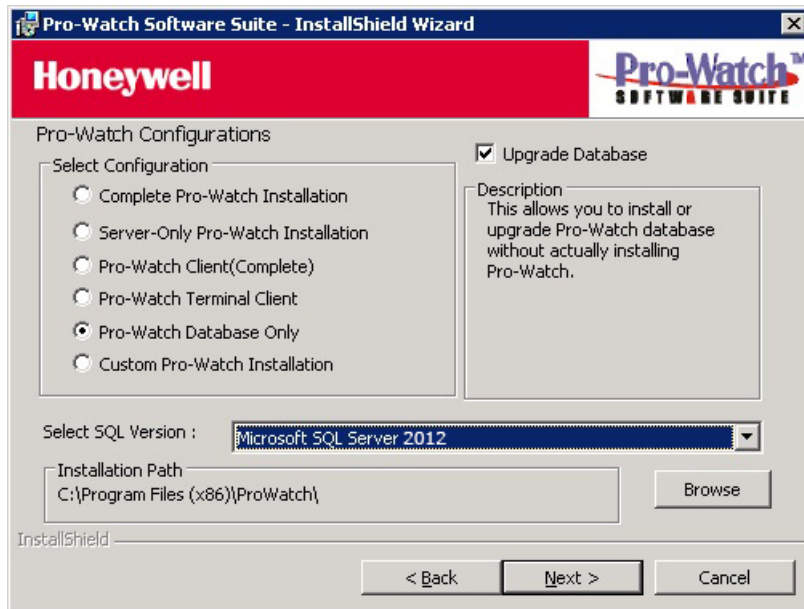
Pro-Watch Software Suite - InstallShield Wizard

Honeywell

Pro-Watch™ SOFTWARE SUITE

Pro-Watch Configurations

Select Configuration

Complete Pro-Watch Installation

Server-Only Pro-Watch Installation

Pro-Watch Client(Complete)

Pro-Watch Terminal Client

Pro-Watch Database Only

Custom Pro-Watch Installation

Upgrade Database

Description
This allows you to install or upgrade Pro-Watch database without actually installing Pro-Watch.

Select SQL Version :

Microsoft SQL Server 2012

Installation Path
C:\Program Files (x86)\ProWatch\

Browse

InstallShield

< Back

Next >

Cancel